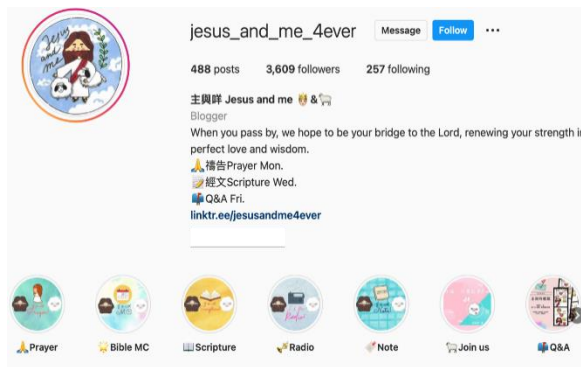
Jesus and me

jesus_and_me_4ever Message Follow ···

488 posts 3,609 followers 257 following

主與咩 Jesus and me 👸 &🐑
Blogger
When you pass by, we hope to be your bridge to the Lord, renewing your strength i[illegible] perfect love and wisdom.
🙏禱告Prayer Mon.
📝經文Scripture Wed.
📫Q&A Fri.
linktr.ee/jesusandme4ever

🙏Prayer 🌟Bible MC 📖Scripture 📻Radio 📌Note 🐑Join us 📫Q&A